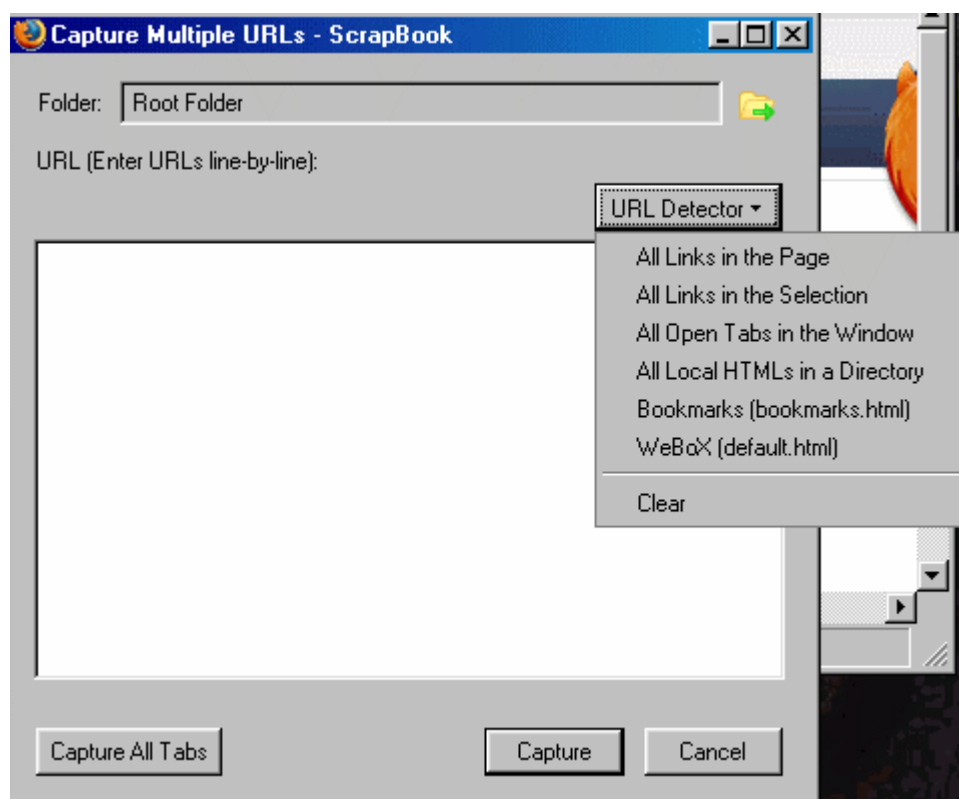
Capture Multiple URLs - ScrapBook

Folder: Root Folder

URL (Enter URLs line-by-line):

URL Detector

All Links in the Page
All Links in the Selection
All Open Tabs in the Window
All Local HTMLs in a Directory
Bookmarks (bookmarks.html)
WeBoX (default.html)
Clear

Capture All Tabs

Capture

Cancel